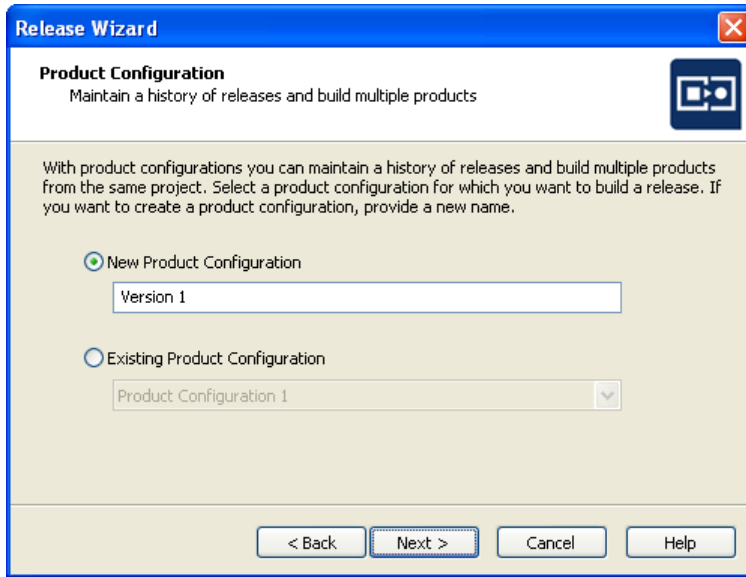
Release Wizard

Product Configuration
Maintain a history of releases and build multiple products

With product configurations you can maintain a history of releases and build multiple products from the same project. Select a product configuration for which you want to build a release. If you want to create a product configuration, provide a new name.

New Product Configuration

Version 1

Existing Product Configuration

Product Configuration 1

< Back | Next > | Cancel | Help